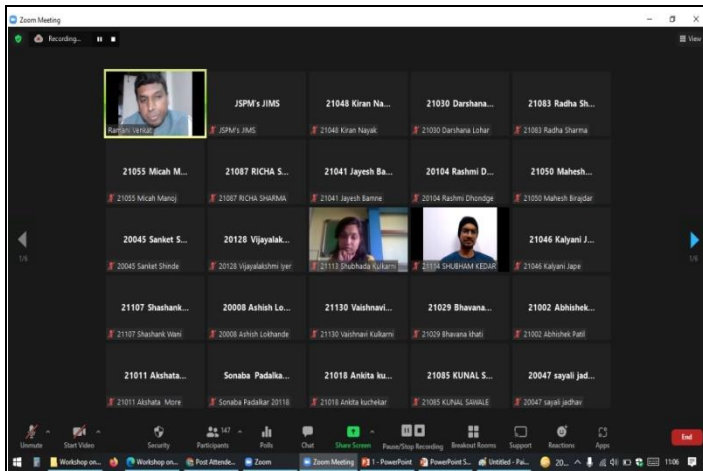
Zoom Meeting

Recording...

View

Ramani Venkat

JSPM's JIMS
JSPM's JIMS

21048 Kiran Na...
21048 Kiran Nayak

21030 Darshana...
21030 Darshana Lohar

21083 Radha Sh...
21083 Radha Sharma

21055 Micah M...
21055 Micah Manoj

21087 RICHA S...
21087 RICHA SHARMA

21041 Jayesh Ba...
21041 Jayesh Bamne

20104 Rashmi D...
20104 Rashmi Dhondge

21050 Mahesh...
21050 Mahesh Birajdar

1/6

20045 Sanket S...
20045 Sanket Shinde

20128 Vijayalak...
20128 Vijayalakshmi Iyer

21113 Shubhada Kulkarni

21114 SHUBHAM KEDAR

21046 Kalyani J...
21046 Kalyani Jape

1/6

21107 Shashank...
21107 Shashank Wani

20008 Ashish Lo...
20008 Ashish Lokhande

21130 Vaishnavi...
21130 Vaishnavi Kulkarni

21029 Bhavana...
21029 Bhavana Ithati

21002 Abhishek...
21002 Abhishek Patil

21011 Akshata...
21011 Akshata More

Sonaba Padalka...
Sonaba Padalkar 20118

21018 Ankita ku...
21018 Ankita kuchekar

21085 KUNAL S...
21085 KUNAL SAWALE

20047 sayali jad...
20047 sayali jadhav

Unmute Start Video Security 147 Participants Polls Chat Share Screen Pause/Stop Recording Breakout Rooms Support Reactions Apps End

Workshop on... Workshop on... Post Attende... Zoom Zoom Meeting 1 - PowerPoint PowerPoint S... Untitled - Pai... 20... 11:06